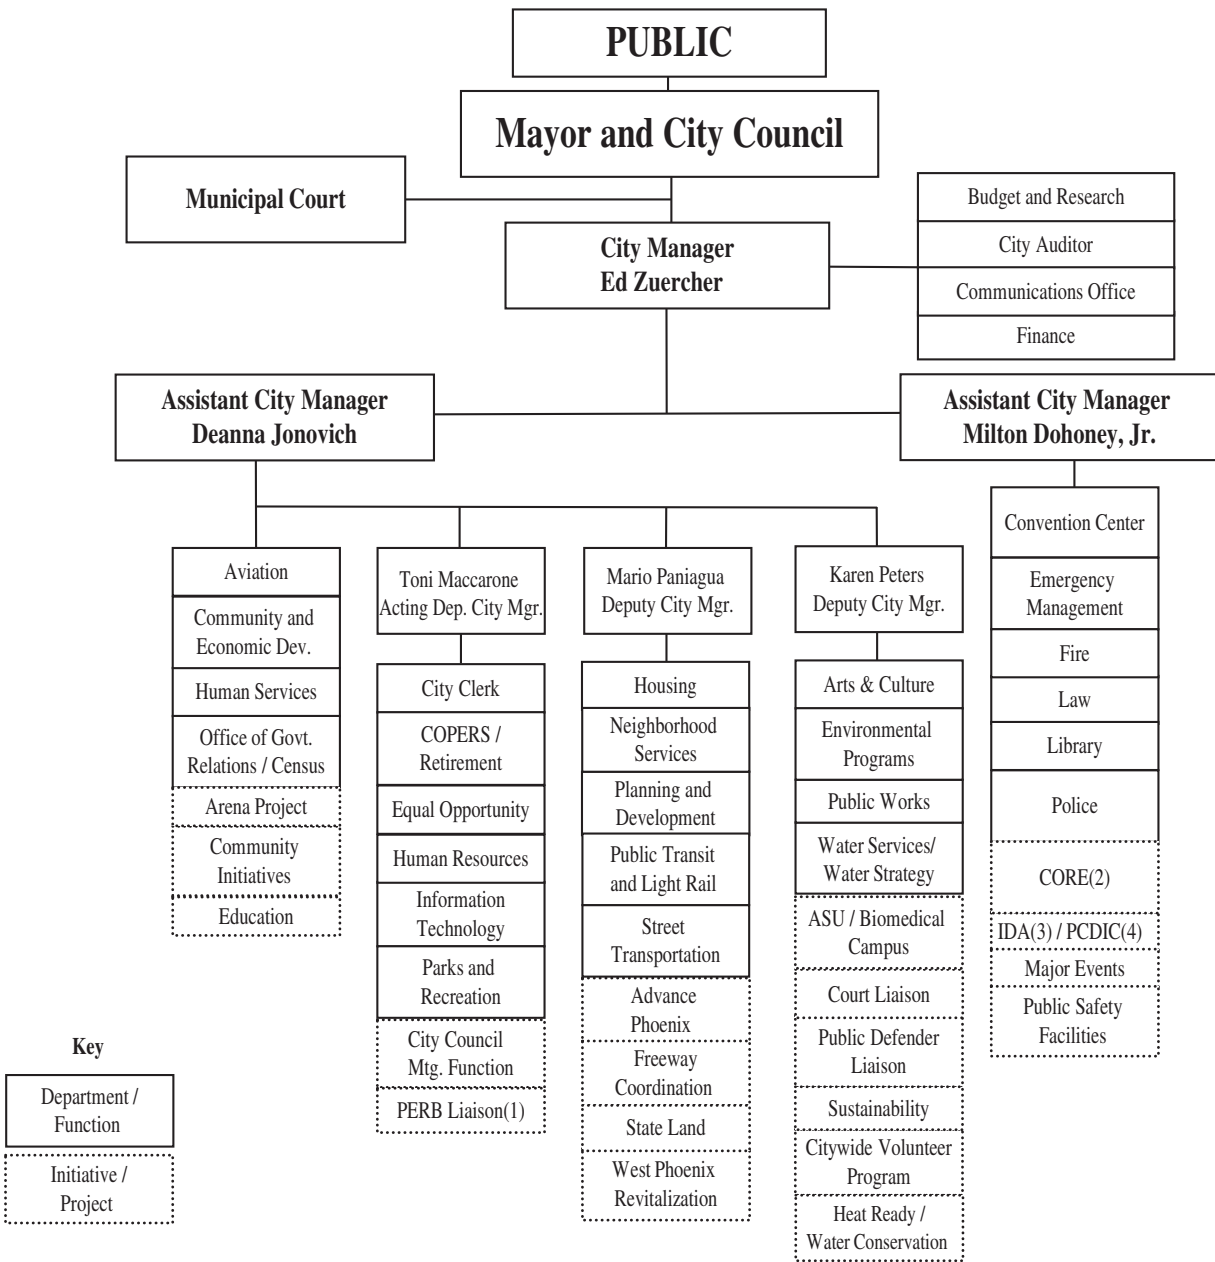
PUBLIC

Mayor and City Council

Municipal Court

City Manager
Ed Zuercher

Budget and Research

City Auditor

Communications Office

Finance

Assistant City Manager
Deanna Jonovich

Assistant City Manager
Milton Dohoney, Jr.

Aviation

Community and Economic Dev.

Human Services

Office of Govt. Relations / Census

Arena Project

Community Initiatives

Education

Toni Maccarone
Acting Dep. City Mgr.

City Clerk

COPERS / Retirement

Equal Opportunity

Human Resources

Information Technology

Parks and Recreation

City Council Mtg. Function

PERB Liaison(1)

Mario Paniagua
Deputy City Mgr.

Housing

Neighborhood Services

Planning and Development

Public Transit and Light Rail

Street Transportation

Advance Phoenix

Freeway Coordination

State Land

West Phoenix Revitalization

Karen Peters
Deputy City Mgr.

Arts & Culture

Environmental Programs

Public Works

Water Services/ Water Strategy

ASU / Biomedical Campus

Court Liaison

Public Defender Liaison

Sustainability

Citywide Volunteer Program

Heat Ready / Water Conservation

Convention Center

Emergency Management

Fire

Law

Library

Police

CORE(2)

IDA(3) / PCDIC(4)

Major Events

Public Safety Facilities

Key

Department / Function

Initiative / Project